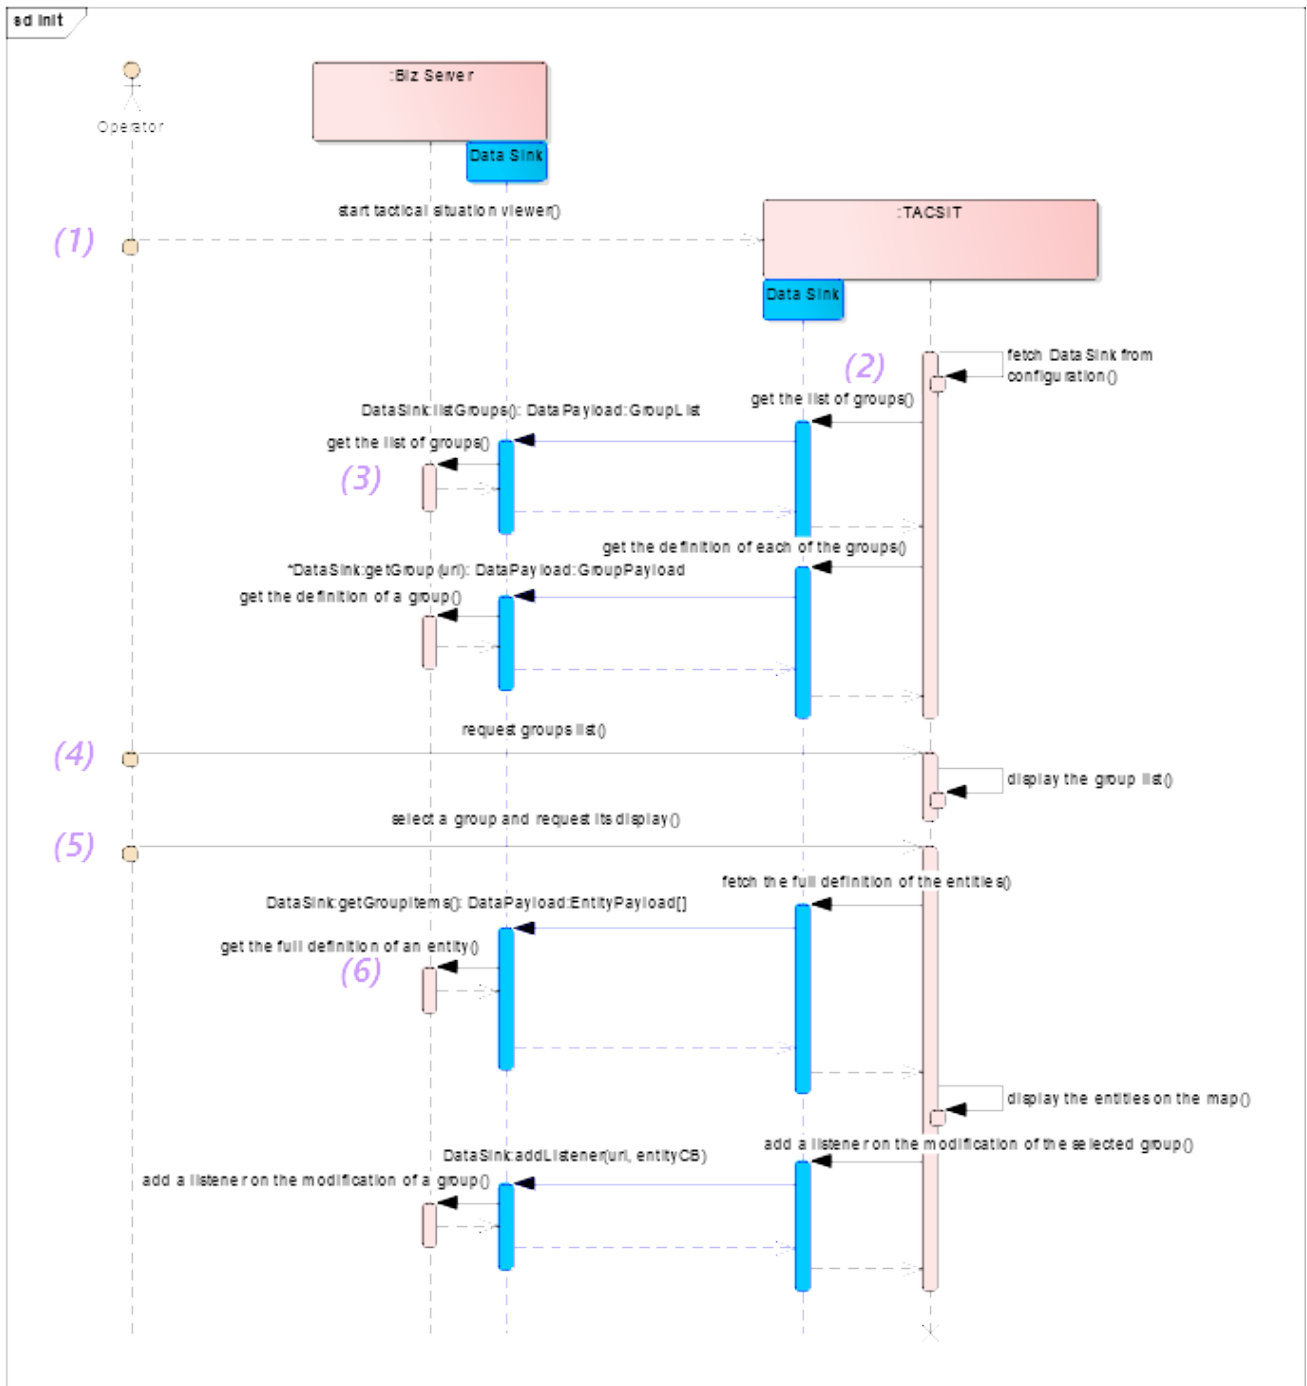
sd Init

Operator

:Biz Server

Data Sink

start tactical situation viewer()

(1)

:TACSIT

Data Sink

fetch Data Sink from configuration()

(2)

get the list of groups()

DataSink:listGroups(): DataPayload:GroupList

get the list of groups()

(3)

get the definition of each of the groups()

*DataSink:getGroup(url): DataPayload:GroupPayload

get the definition of a group()

request groups list()

(4)

display the group list()

select a group and request its display()

(5)

fetch the full definition of the entities()

DataSink:getGroupItems(): DataPayload:EntityPayload[]

get the full definition of an entity()

(6)

display the entities on the map()

add a listener on the modification of the selected group()

DataSink:addListener(url, entityCB)

add a listener on the modification of a group()